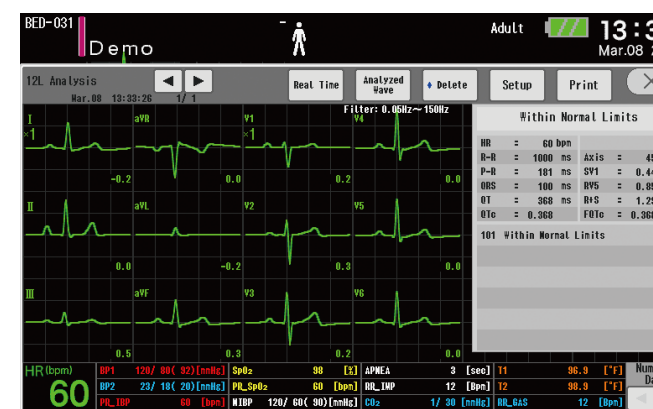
BED-031
Demo
Adult
13:3
Mar.08

12L Analysis
Mar.08 13:33:26 1/ 1
Real Time
Analyzed Wave
Delete
Setup
Print

Filter: 0.05Hz～150Hz

I
×1
aVR
V1
×1
V4
-0.2
0.0
0.2
0.0
II
aVL
V2
V5
0.0
-0.2
0.3
0.0
III
aVF
V3
V6
0.5
0.3
0.2
0.0

Within Normal Limits

| HR | = | 60 bpm | | | |
|---|---|---|---|---|---|
| R-R | = | 1000 ms | Axis | = | 4 |
| P-R | = | 181 ms | SV1 | = | 0.4 |
| QRS | = | 100 ms | RV5 | = | 0.8 |
| QT | = | 368 ms | R+S | = | 1.2 |
| QTc | = | 0.368 | FQTc | = | 0.36 |

101 Within Normal Limits

HR (bpm)
60
BP1 120/ 80( 92)[mmHg]
BP2 23/ 10( 20)[mmHg]
PA_IBP 60 [bpm]
SpO2 98 [%]
PR_SpO2 60 [bpm]
NIBP 120/ 60( 90)[mmHg]
APNEA 3 [sec]
RR_IMP 12 [Bpm]
CO2 1/ 30 [mmHg]
T1 96.9 [°F]
T2 98.9 [°F]
RR_GAS 12 [Bpm]
Num
D